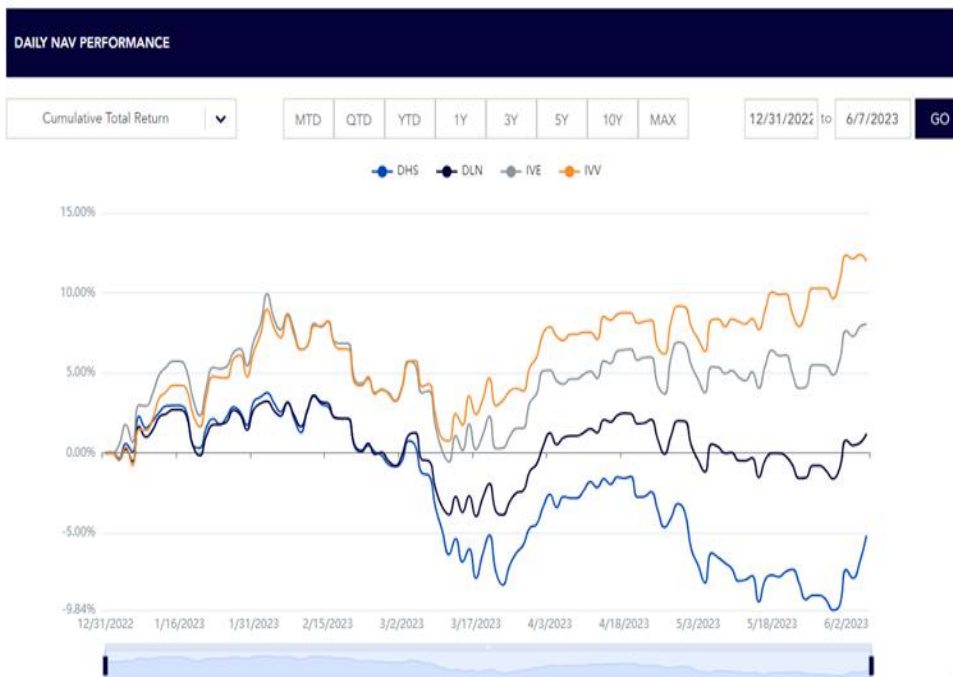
DAILY NAV PERFORMANCE

Cumulative Total Return

MTD QTD YTD 1Y 3Y 5Y 10Y MAX

12/31/2022 to 6/7/2023 GO

DHS DLN IVE IVV

15.00%
10.00%
5.00%
0.00%
-5.00%
-9.84%

12/31/2022 1/16/2023 1/31/2023 2/15/2023 3/2/2023 3/17/2023 4/3/2023 4/18/2023 5/3/2023 5/18/2023 6/2/2023